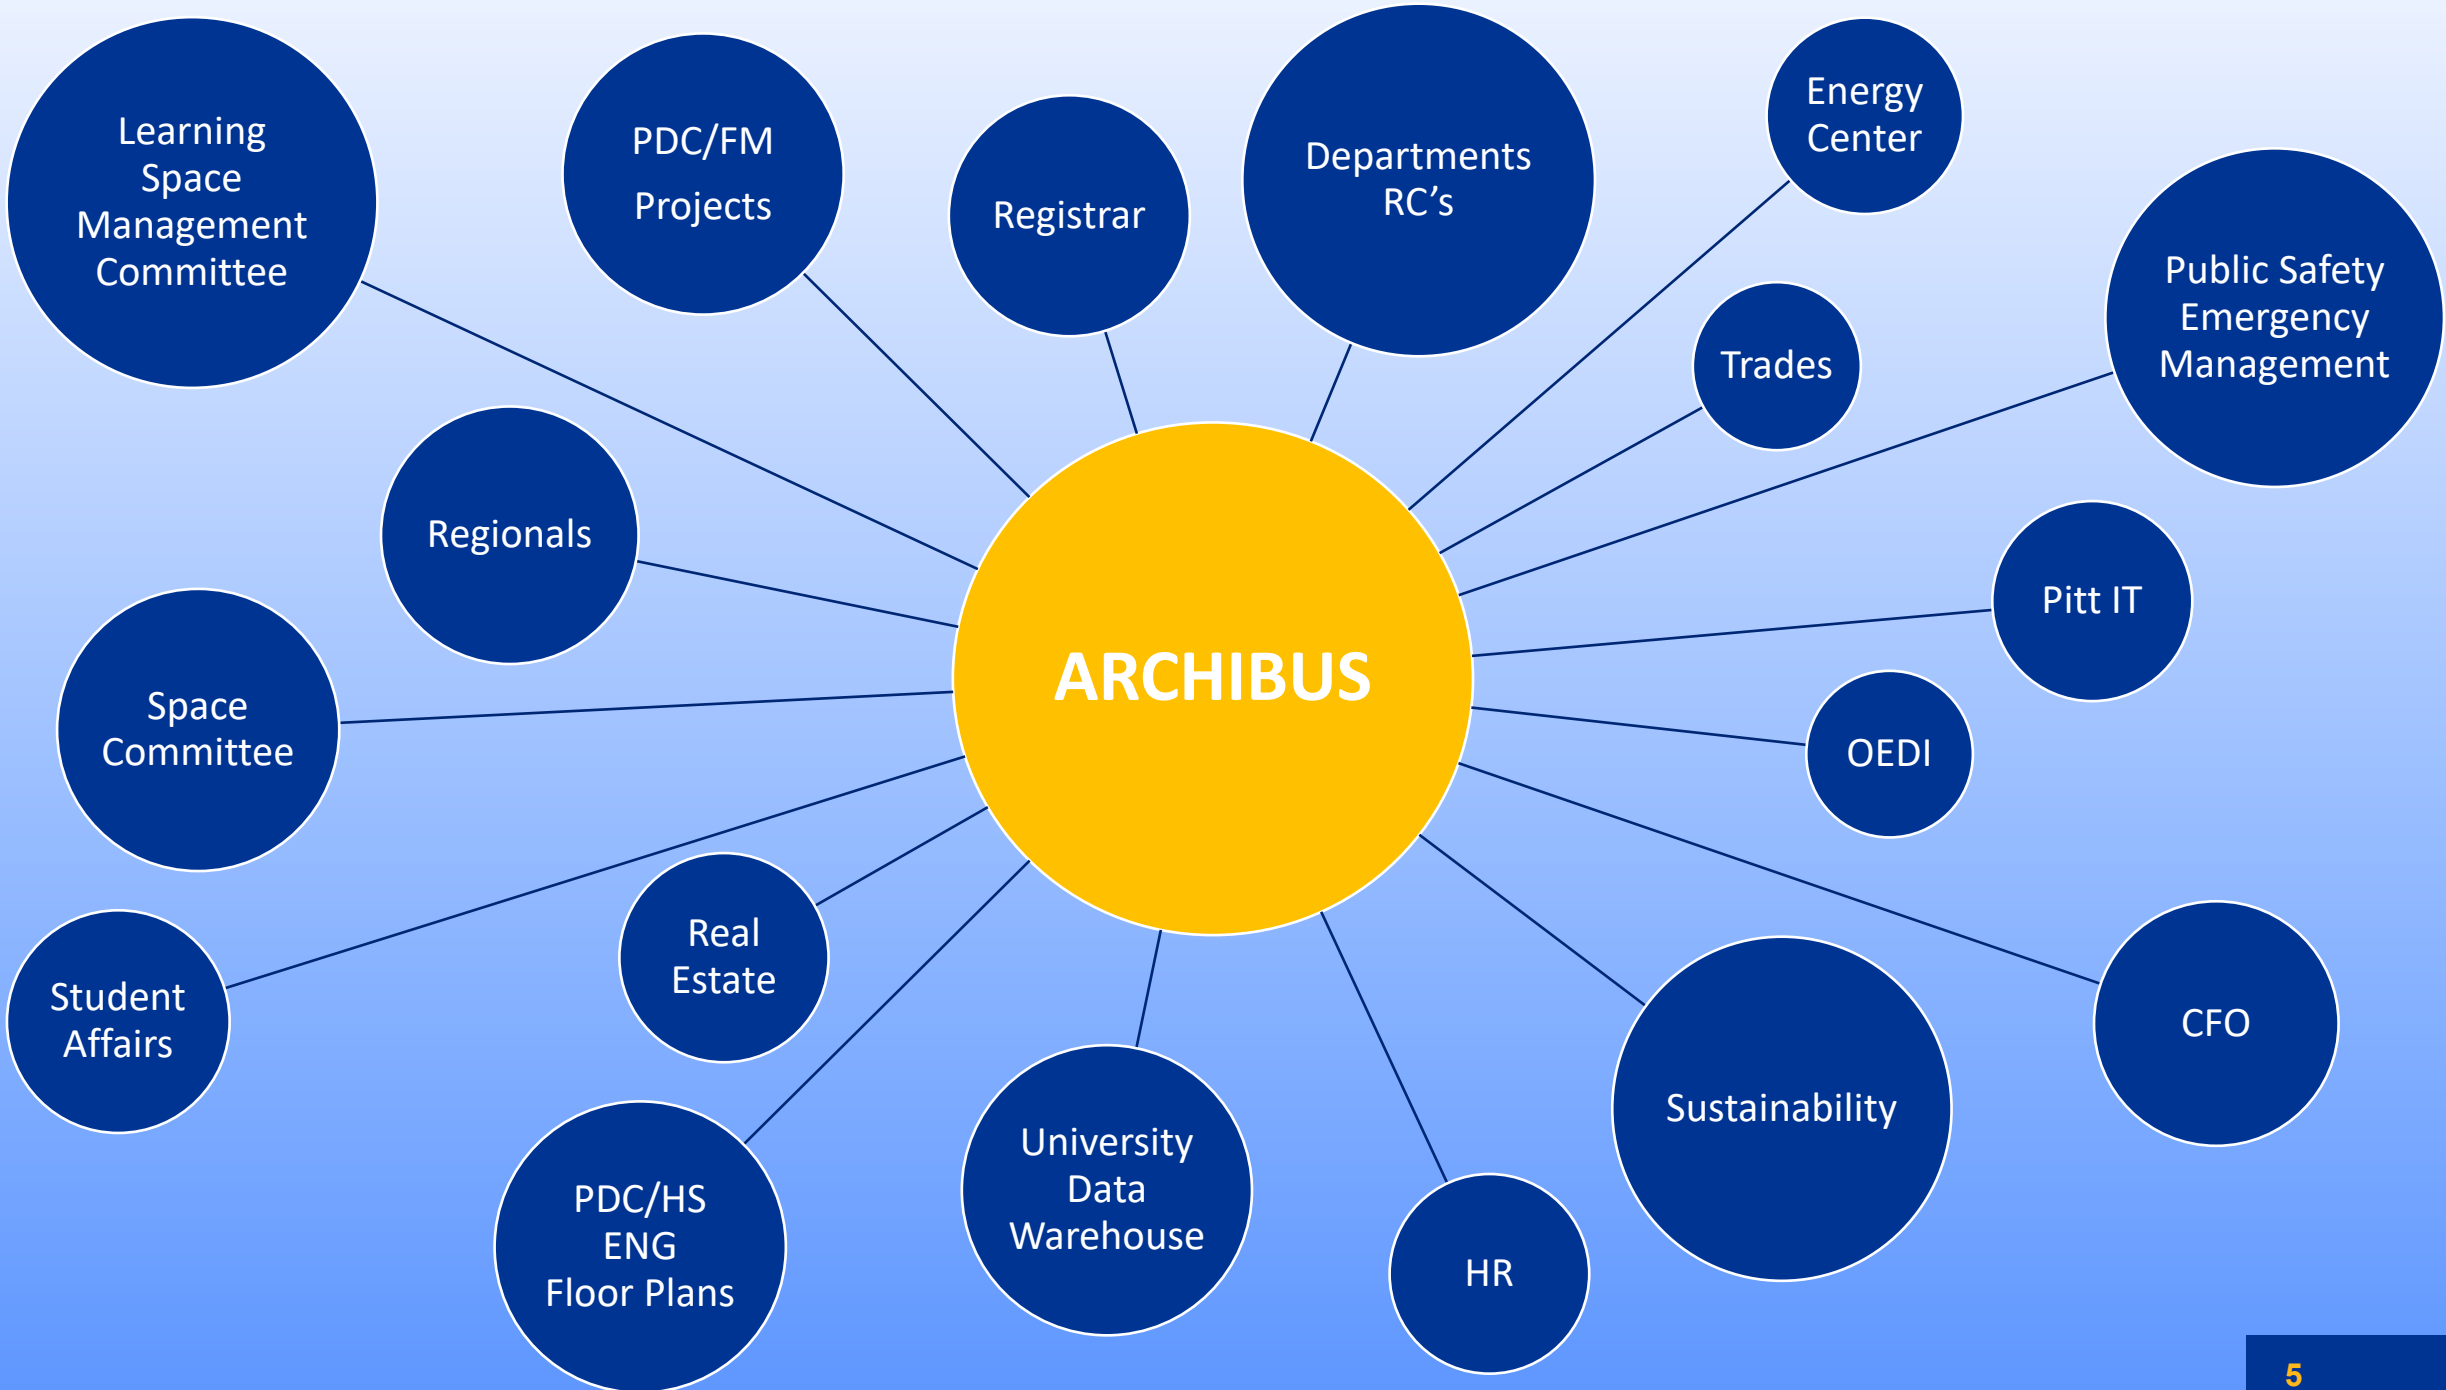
Learning Space Management Committee

PDC/FM Projects

Registrar

Departments RC’s

Energy Center

Public Safety Emergency Management

Trades

Regionals

ARCHIBUS

Pitt IT

Space Committee

OEDI

Student Affairs

Real Estate

CFO

Sustainability

PDC/HS ENG Floor Plans

University Data Warehouse

HR

5